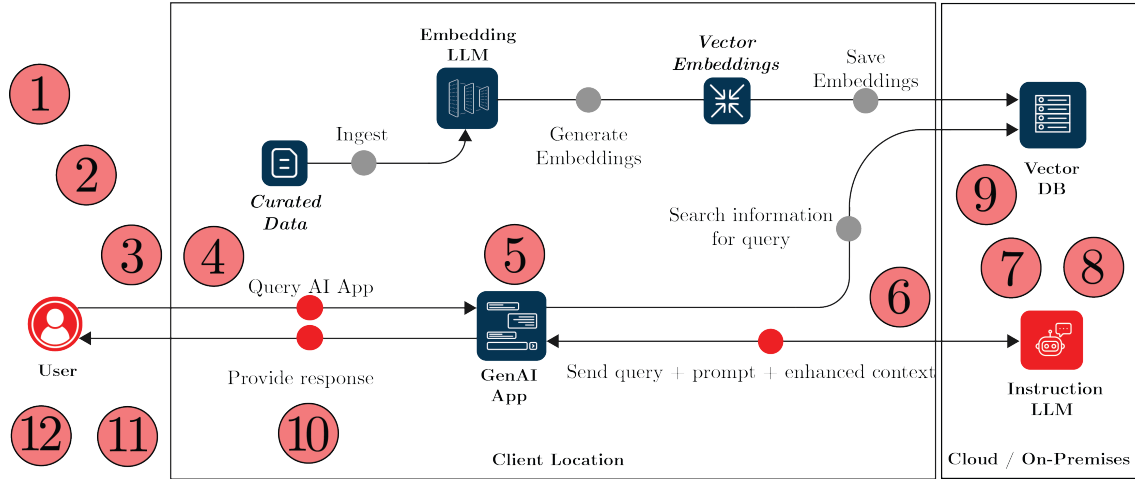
1

2

3

4

5

6

7

8

9

10

11

12

Embedding LLM

Vector Embeddings

Save Embeddings

Ingest

Generate Embeddings

Curated Data

Vector DB

Search information for query

Query AI App

User

Provide response

GenAI App

Send query + prompt + enhanced context

Instruction LLM

Client Location

Cloud / On-Premises